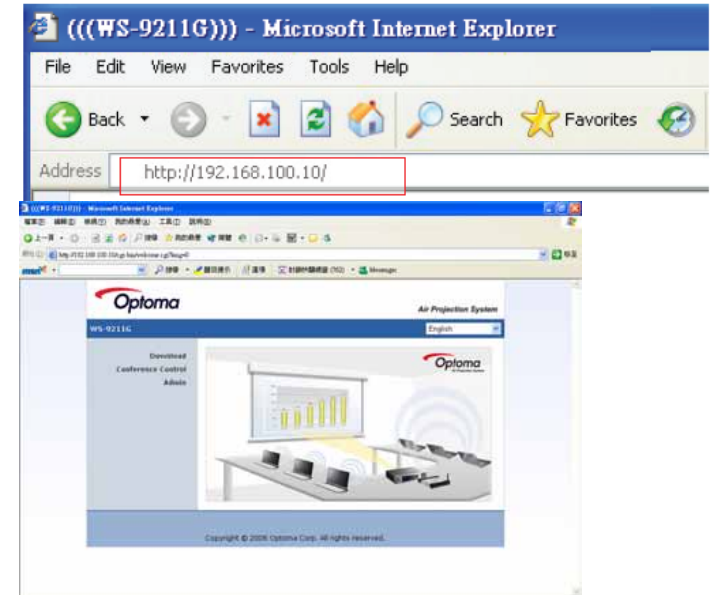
(((WS-9211G))) - Microsoft Internet Explorer

File Edit View Favorites Tools Help

Back Search Favorites

Address http://192.168.100.10/

(((WS-9211G))) - Microsoft Internet Explorer

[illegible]

Optoma

Air Projection System

WS-9211G

English

Download
Conference Control
Admin

Optoma

Copyright © 2006 Optoma Corp. All rights reserved.